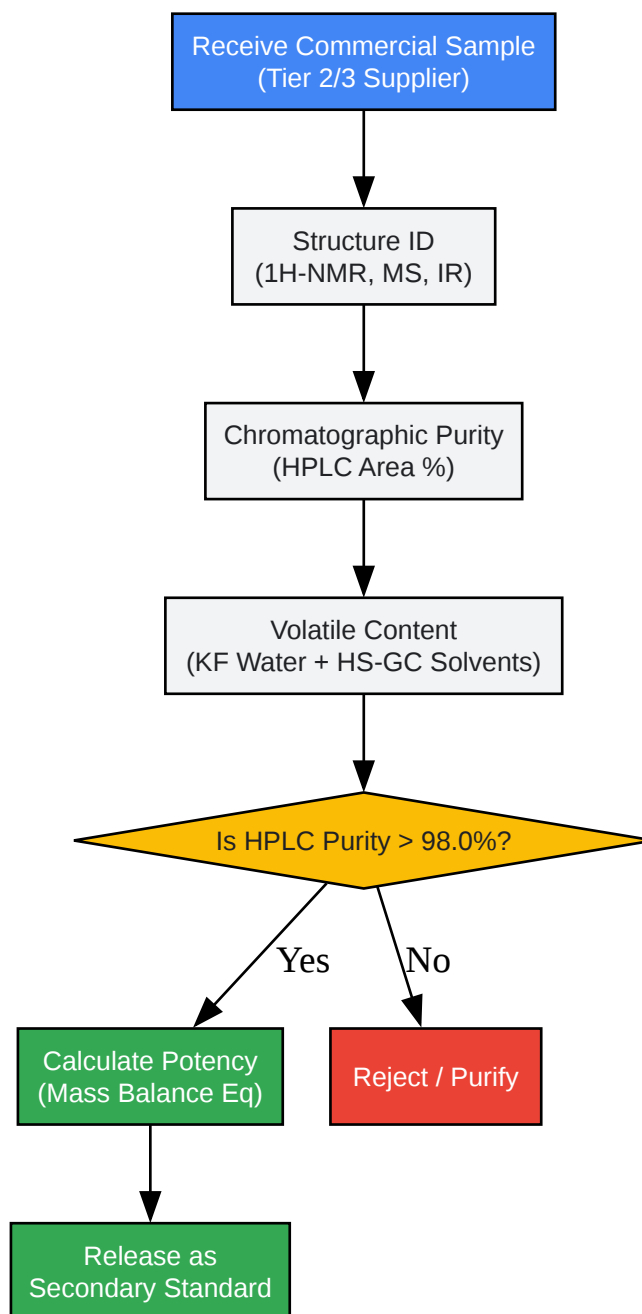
Receive Commercial Sample
(Tier 2/3 Supplier)

Structure ID
(1H-NMR, MS, IR)

Chromatographic Purity
(HPLC Area %)

Volatile Content
(KF Water + HS-GC Solvents)

Is HPLC Purity > 98.0%?

Yes

No

Calculate Potency
(Mass Balance Eq)

Reject / Purify

Release as
Secondary Standard